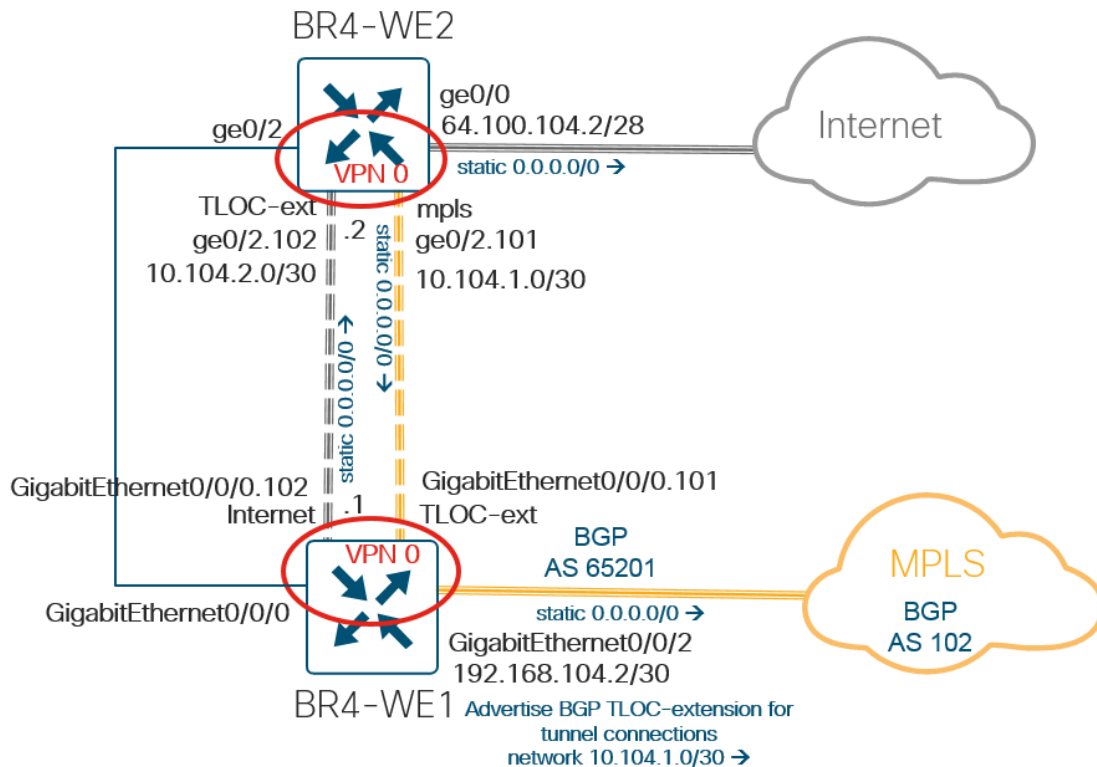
BR4-WE2

ge0/0
64.100.104.2/28

Internet

ge0/2

VPN 0

static 0.0.0.0/0 →

TLOC-ext
ge0/2.102
10.104.2.0/30

.2

mpls
ge0/2.101
10.104.1.0/30

static 0.0.0.0/0 →

static 0.0.0.0/0 →

GigabitEthernet0/0/0.102
Internet

.1

GigabitEthernet0/0/0.101
TLOC-ext

VPN 0

BGP
AS 65201

MPLS
BGP
AS 102

GigabitEthernet0/0/0

static 0.0.0.0/0 →

GigabitEthernet0/0/2
192.168.104.2/30

BR4-WE1

Advertise BGP TLOC-extension for tunnel connections
network 10.104.1.0/30 →